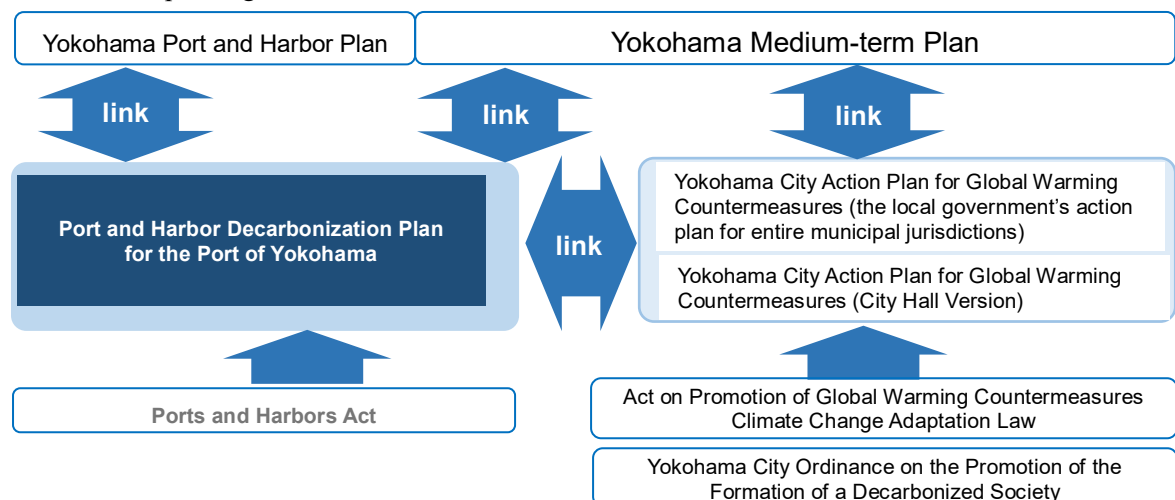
Yokohama Port and Harbor Plan

Yokohama Medium-term Plan

link

link

link

Port and Harbor Decarbonization Plan for the Port of Yokohama

link

Yokohama City Action Plan for Global Warming Countermeasures (the local government's action plan for entire municipal jurisdictions)

Yokohama City Action Plan for Global Warming Countermeasures (City Hall Version)

Ports and Harbors Act

Act on Promotion of Global Warming Countermeasures
Climate Change Adaptation Law

Yokohama City Ordinance on the Promotion of the Formation of a Decarbonized Society